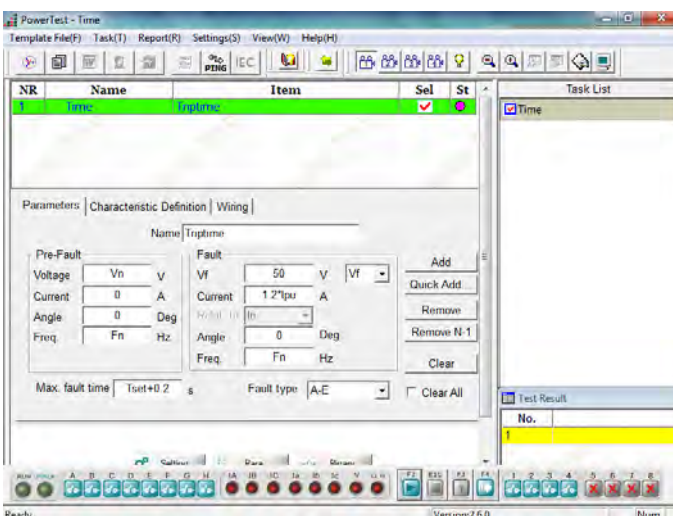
PowerTest - Time

Template File(F) Task(T) Report(R) Settings(S) View(W) Help(H)

PING IEC

| NR | Name | Item | Sel | St |
|---|---|---|---|---|
| 1 | Time | Triptime | ✔ | |

Task List

Time

Parameters | Characteristic Definition | Wiring

Name Triptime

Pre-Fault

Voltage Vn V

Current 0 A

Angle 0 Deg

Freq. Fn Hz

Fault

Vf 50 V Vf

Current 1.2*Ipu A

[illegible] In

Angle 0 Deg

Freq. Fn Hz

Add

Quick Add

Remove

Remove N-1

Clear

Clear All

Max. fault time Tset+0.2 s

Fault type A-E

Test Result

No.

1

Setting Para Param

A B C D E F G H 1A 1B 1C 1A 1B 1C N O-H

F2 ESC F3 F4 1 2 3 4 5 6 7 8

Ready Version7.6.0 Num